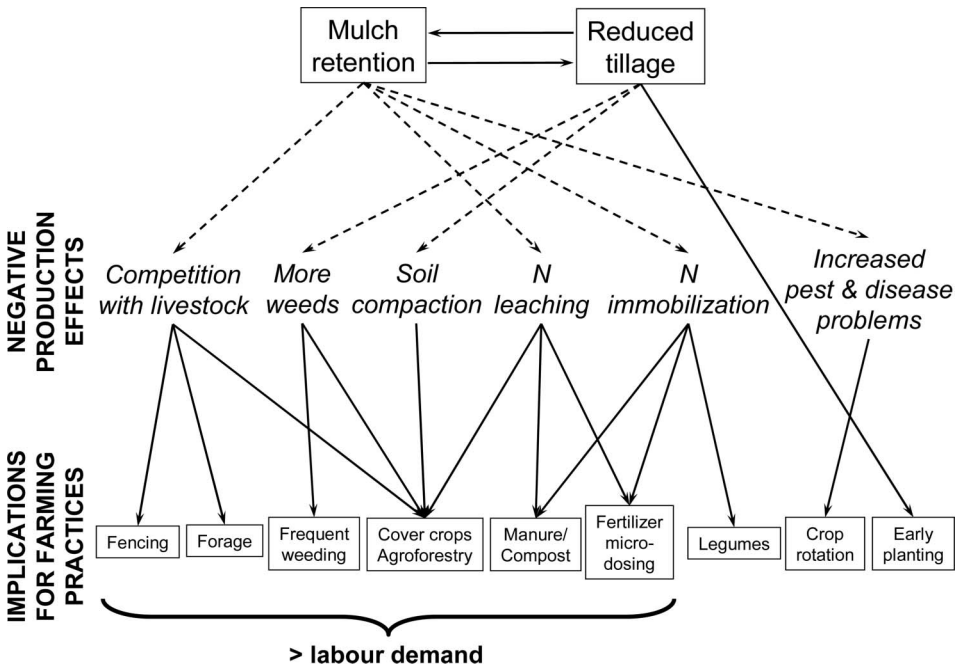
Mulch retention

Reduced tillage

NEGATIVE PRODUCTION EFFECTS

Competition with livestock

More weeds

Soil compaction

N leaching

N immobilization

Increased pest & disease problems

IMPLICATIONS FOR FARMING PRACTICES

Fencing

Forage

Frequent weeding

Cover crops Agroforestry

Manure/ Compost

Fertilizer micro-dosing

Legumes

Crop rotation

Early planting

> labour demand